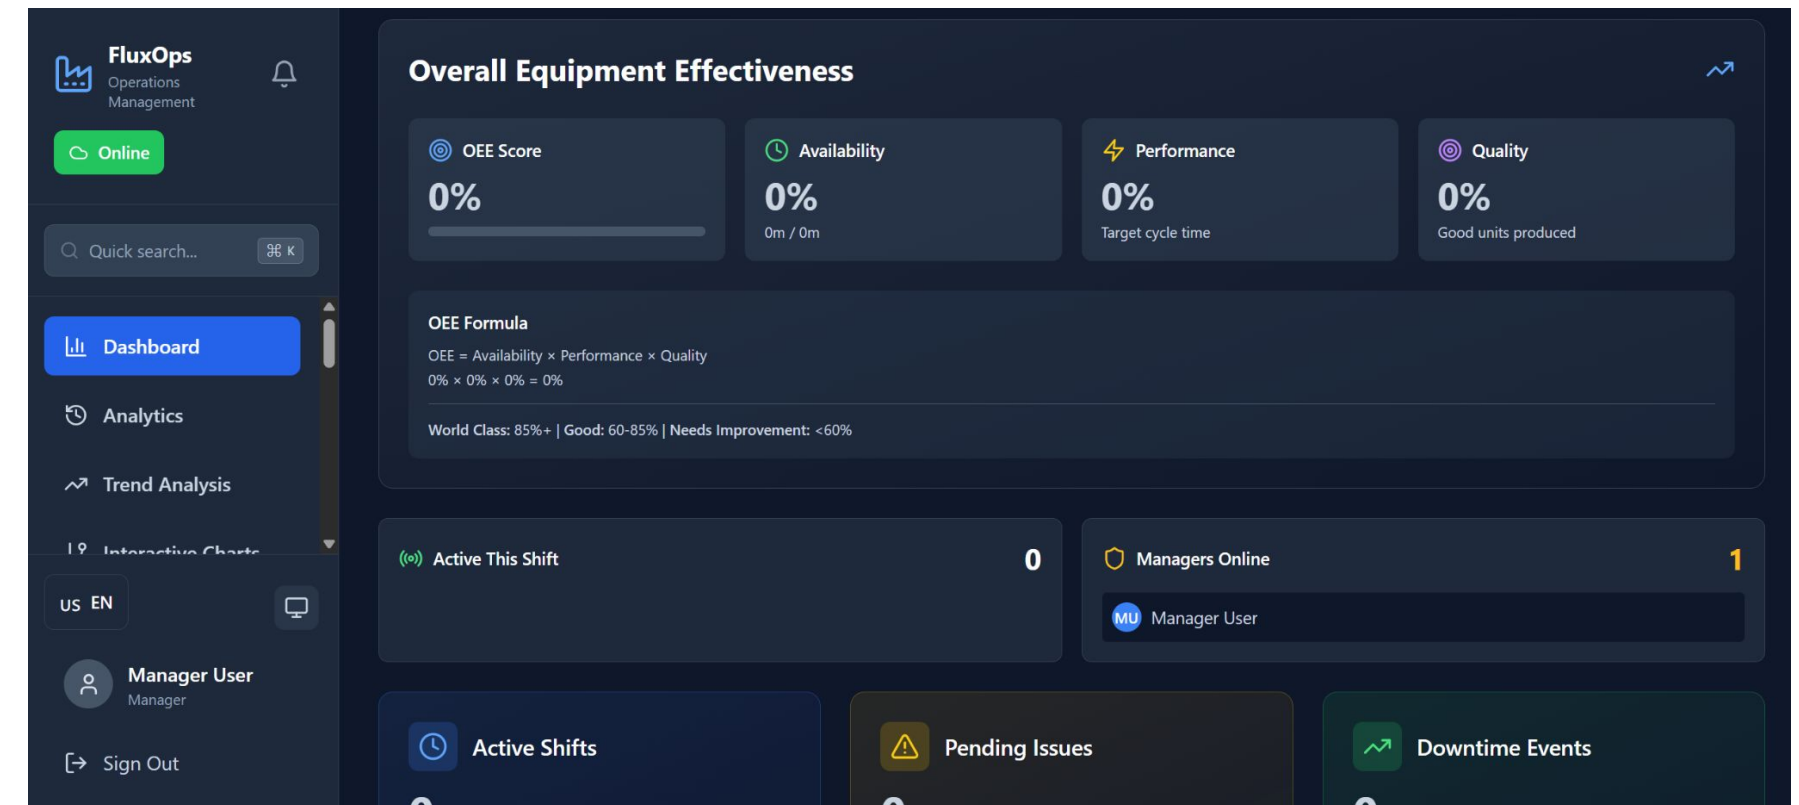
FluxOps
Operations Management

Online

Quick search... ⌘ K

Dashboard
Analytics
Trend Analysis
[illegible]

US EN

Manager User
Manager

Sign Out

Overall Equipment Effectiveness

OEE Score
0%

Availability
0%
0m / 0m

Performance
0%
Target cycle time

Quality
0%
Good units produced

OEE Formula
OEE = Availability × Performance × Quality
0% × 0% × 0% = 0%

World Class: 85%+ | Good: 60-85% | Needs Improvement: <60%

Active This Shift
0

Managers Online
1

MU Manager User

Active Shifts

Pending Issues

Downtime Events